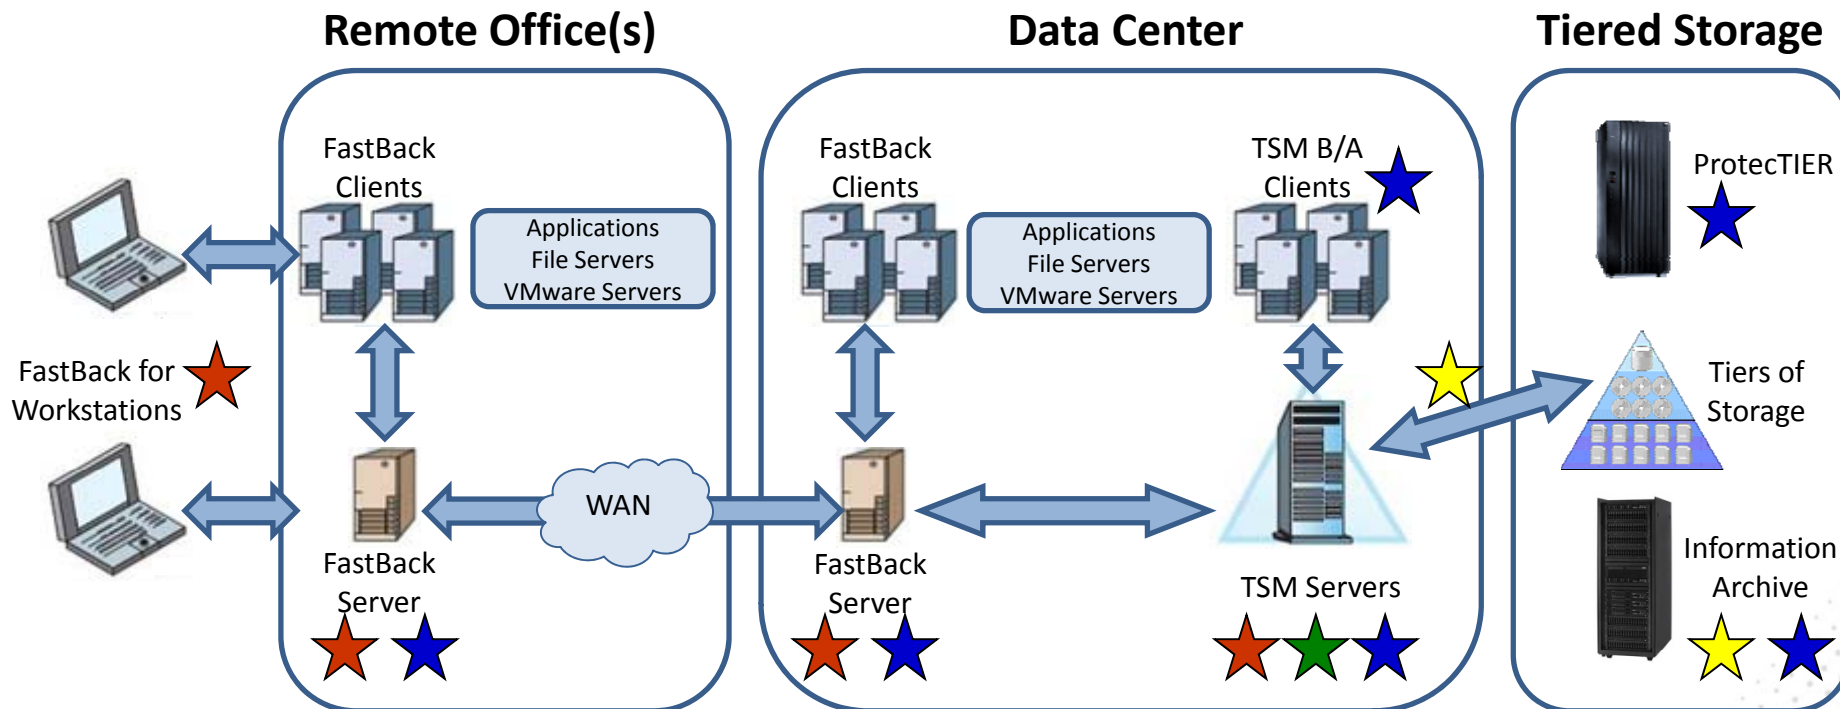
Remote Office(s)

Data Center

Tiered Storage

FastBack for Workstations

FastBack Clients

Applications
File Servers
VMware Servers

FastBack Server

WAN

FastBack Clients

Applications
File Servers
VMware Servers

FastBack Server

TSM B/A Clients

TSM Servers

ProtecTIER

Tiers of Storage

Information Archive